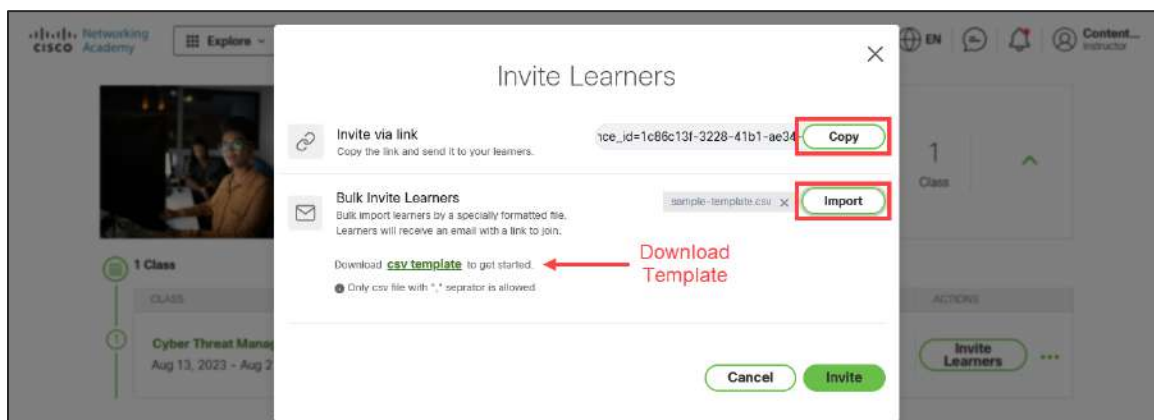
cisco Networking Academy

Explore

EN

Content... Instructor

Invite Learners

Invite via link
Copy the link and send it to your learners.

nce_id=1c86c13f-3228-41b1-ae34

Copy

Bulk Invite Learners
Bulk import learners by a specially formatted file. Learners will receive an email with a link to join.

sample-template.csv

Import

Download csv template to get started.

Only csv file with "," seprator is allowed.

Download Template

1 Class

CLASS

Cyber Threat Manag

Aug 13, 2023 - Aug 2

1

Class

ACTIONS

Invite Learners

Cancel

Invite